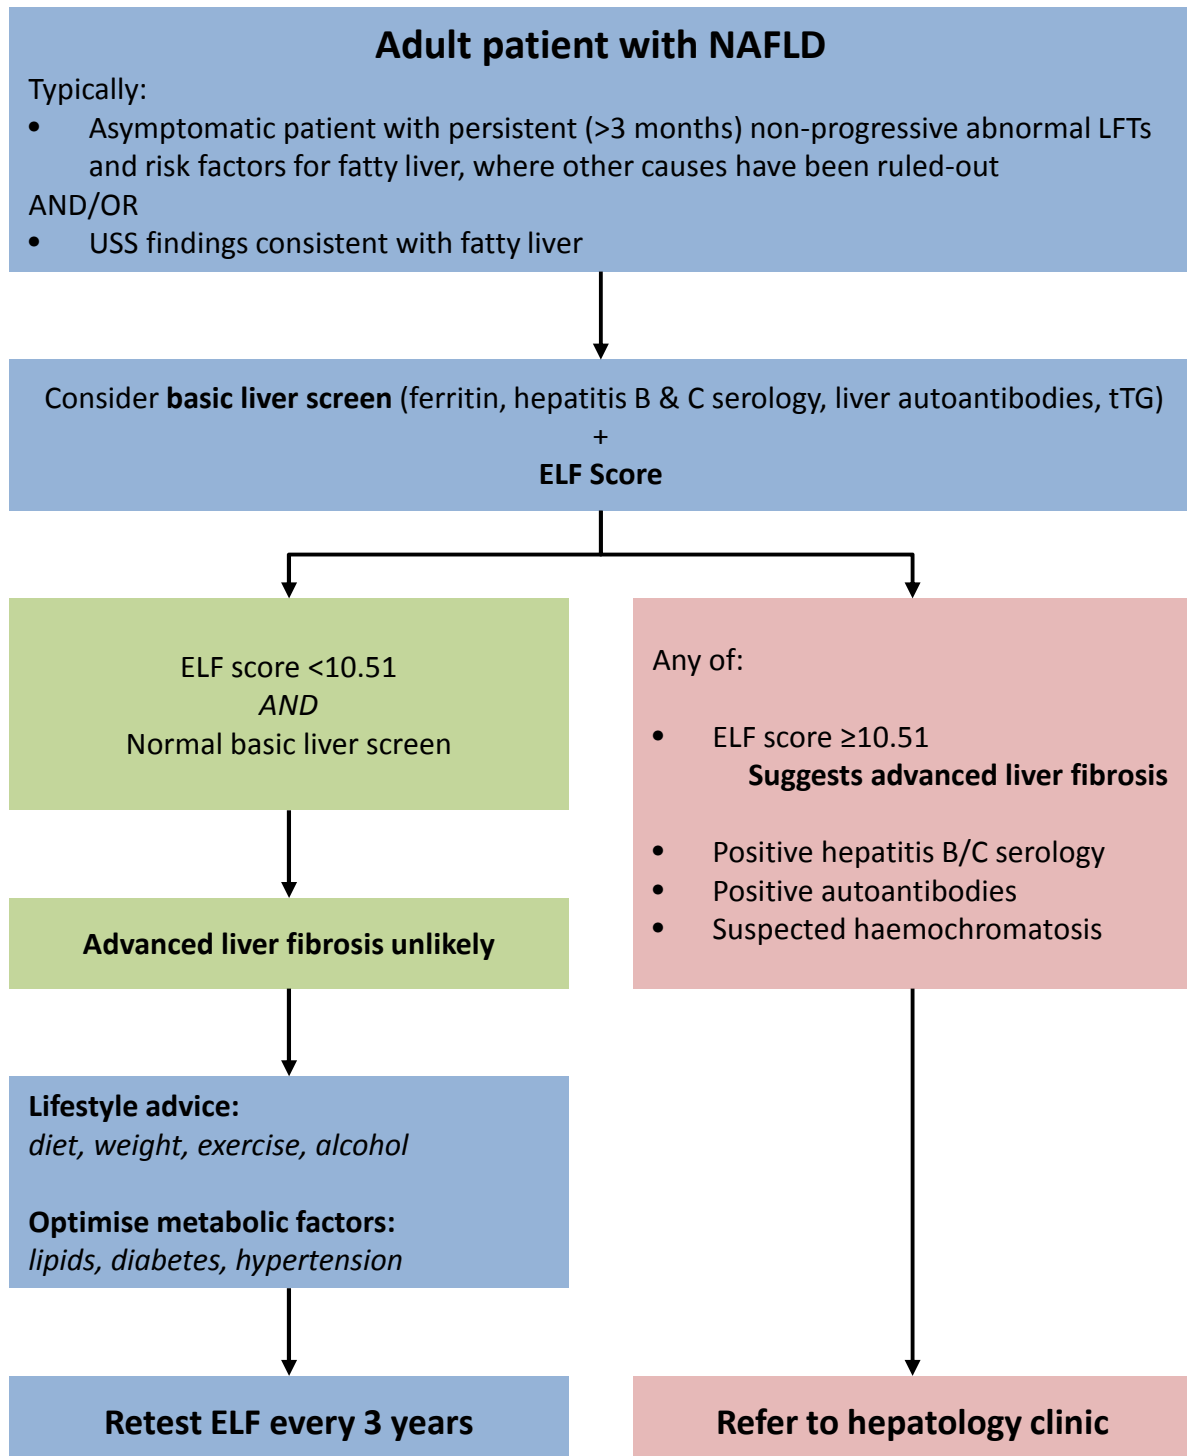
Adult patient with NAFLD

Typically:

- Asymptomatic patient with persistent (>3 months) non-progressive abnormal LFTs and risk factors for fatty liver, where other causes have been ruled-out

AND/OR

- USS findings consistent with fatty liver

Consider basic liver screen (ferritin, hepatitis B & C serology, liver autoantibodies, tTG)
+
ELF Score

ELF score <10.51
AND
Normal basic liver screen

Advanced liver fibrosis unlikely

Lifestyle advice:
diet, weight, exercise, alcohol

Optimise metabolic factors:
lipids, diabetes, hypertension

Retest ELF every 3 years

Any of:

- ELF score ≥10.51
  Suggests advanced liver fibrosis
- Positive hepatitis B/C serology
- Positive autoantibodies
- Suspected haemochromatosis

Refer to hepatology clinic